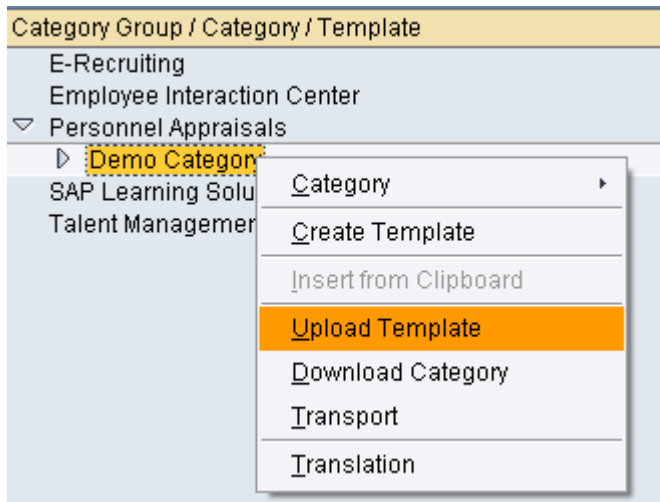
Category Group / Category / Template

E-Recruiting

Employee Interaction Center

Personnel Appraisals

Demo Category

SAP Learning Solu

Talent Managemen

Category

Create Template

Insert from Clipboard

Upload Template

Download Category

Transport

Translation